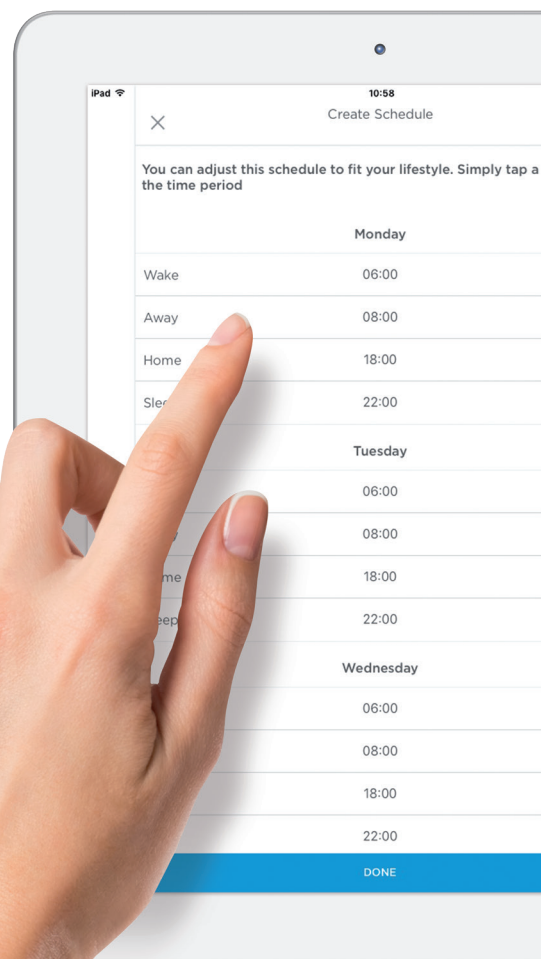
iPad

10:58

Create Schedule

You can adjust this schedule to fit your lifestyle. Simply tap a the time period

| | Monday |
|---|---|
| Wake | 06:00 |
| Away | 08:00 |
| Home | 18:00 |
| Sle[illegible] | 22:00 |

| | Tuesday |
|---|---|
| | 06:00 |
| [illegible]y | 08:00 |
| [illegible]me | 18:00 |
| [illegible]eep | 22:00 |

| | Wednesday |
|---|---|
| | 06:00 |
| | 08:00 |
| | 18:00 |
| | 22:00 |

DONE